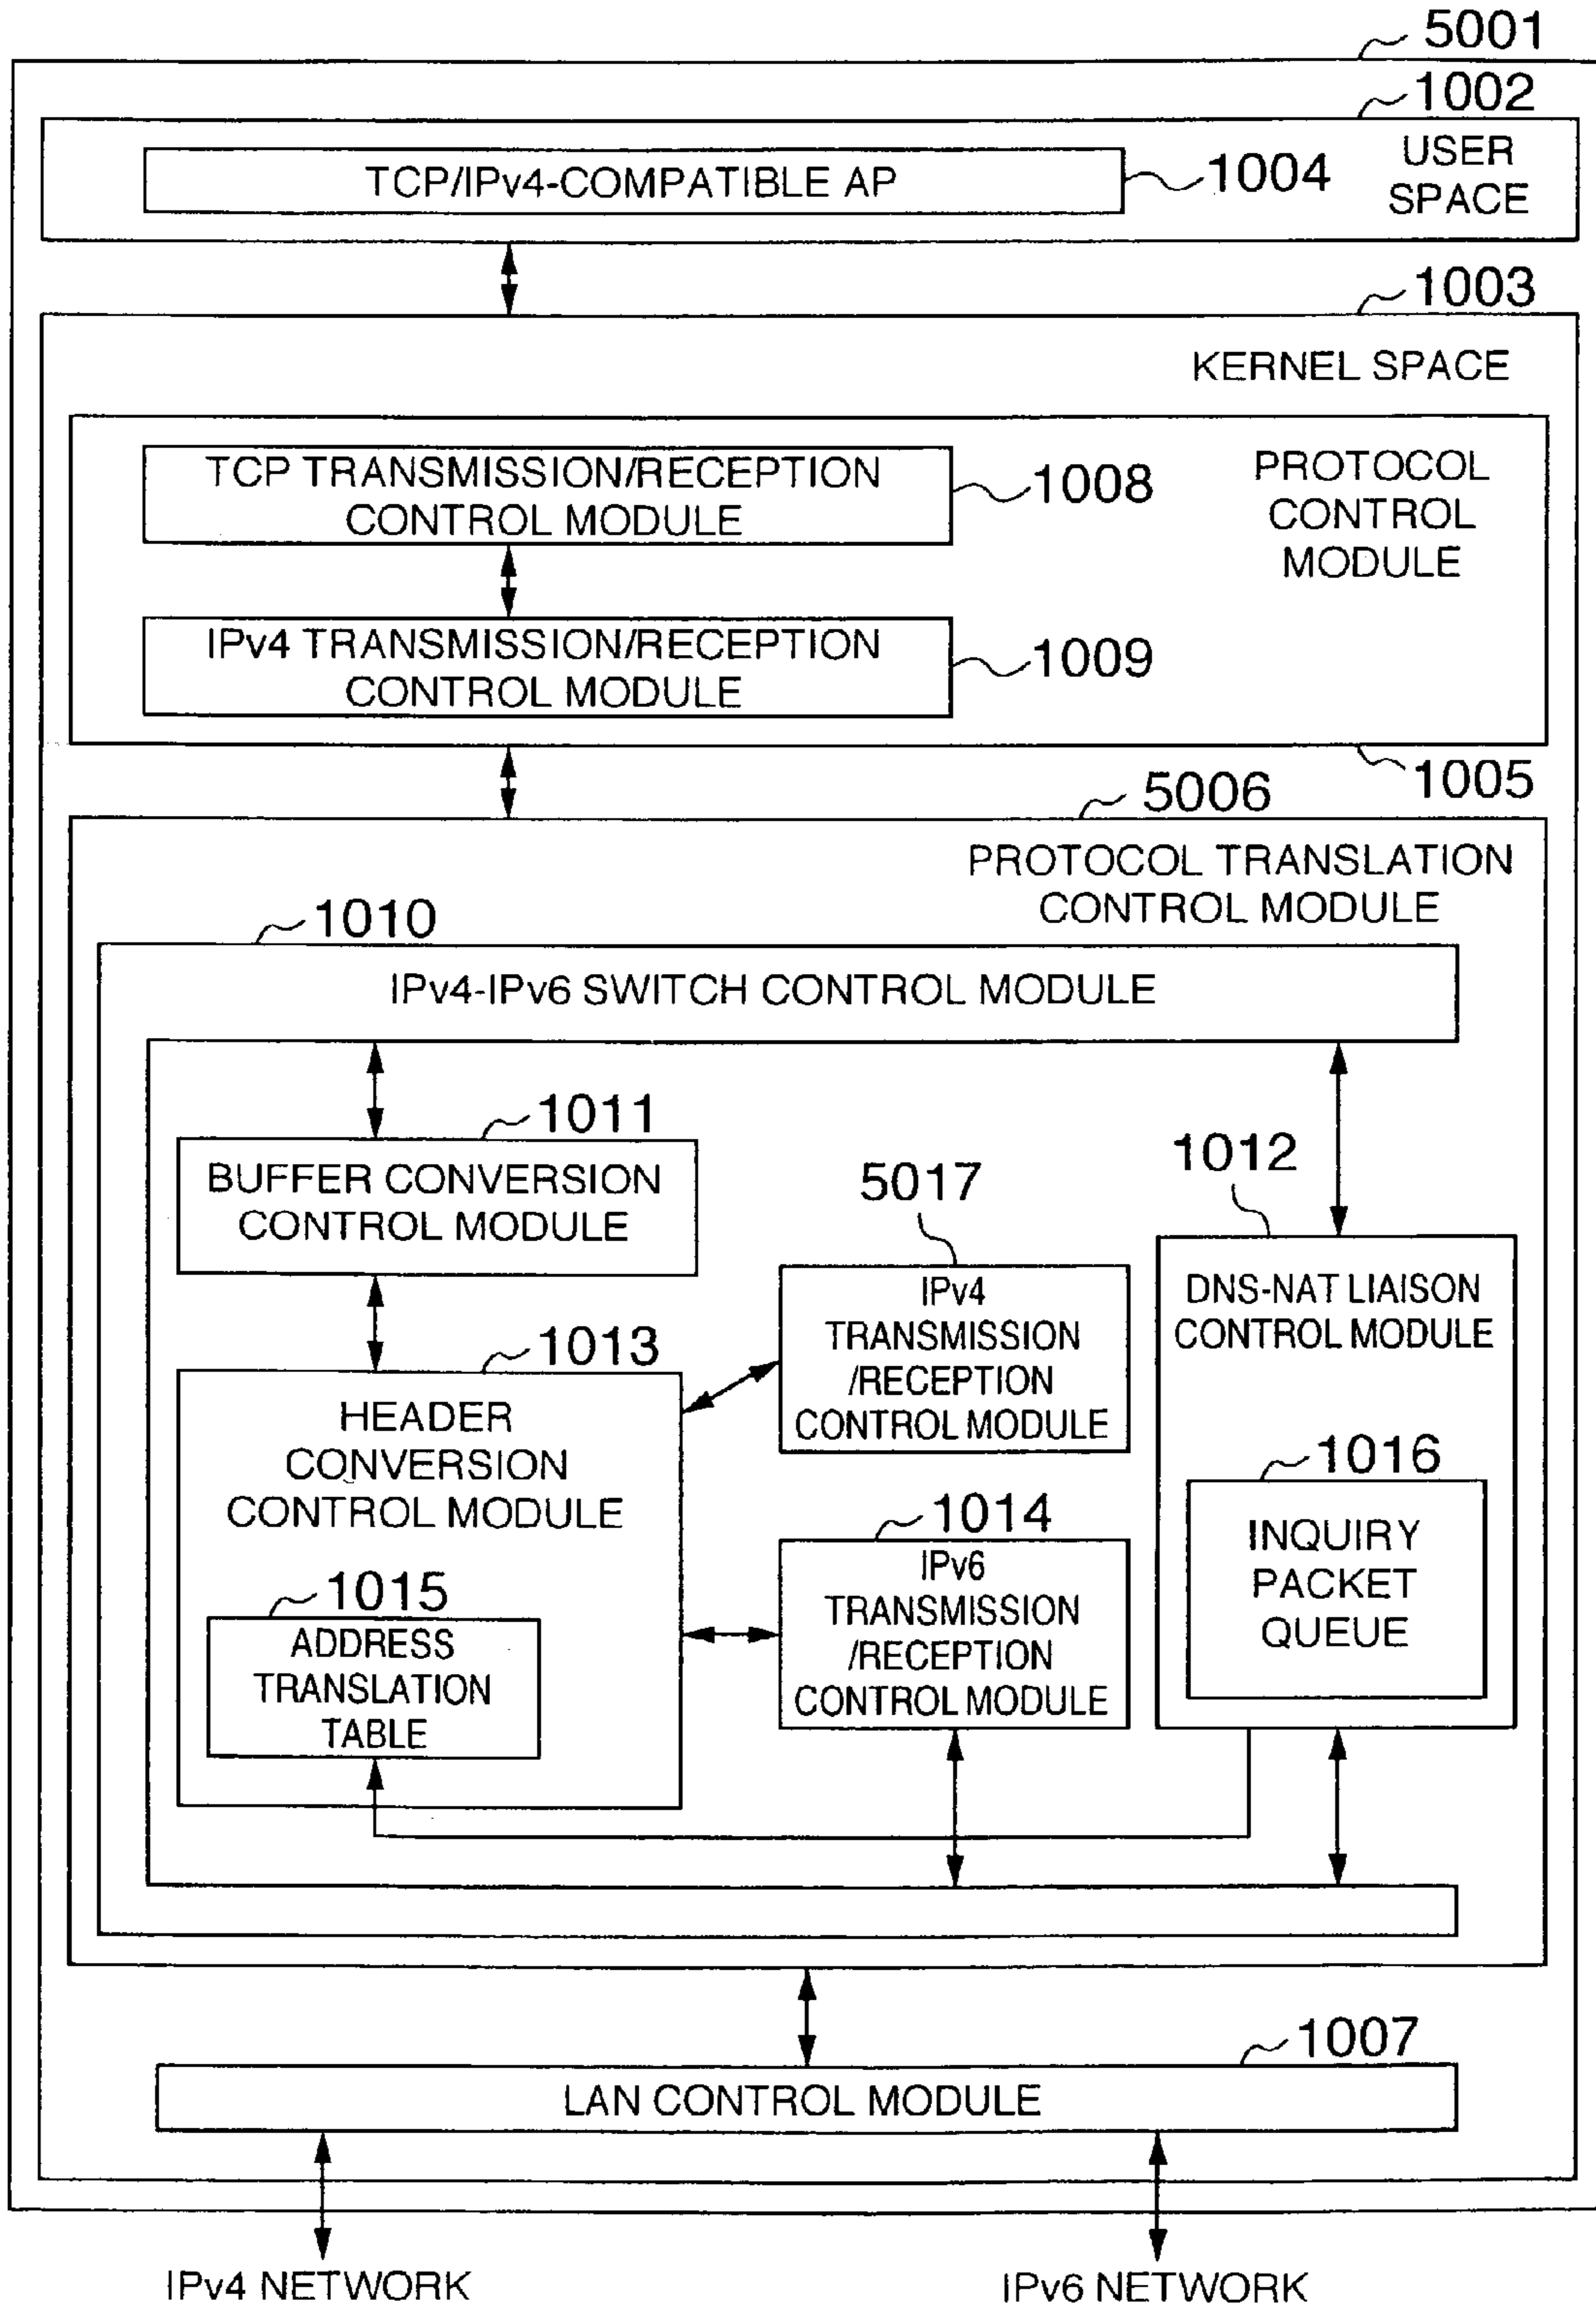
5001
1002
TCP/IPv4-COMPATIBLE AP
1004
USER SPACE
1003
KERNEL SPACE
TCP TRANSMISSION/RECEPTION CONTROL MODULE
1008
PROTOCOL CONTROL MODULE
IPv4 TRANSMISSION/RECEPTION CONTROL MODULE
1009
1005
5006
PROTOCOL TRANSLATION CONTROL MODULE
1010
IPv4-IPv6 SWITCH CONTROL MODULE
1011
BUFFER CONVERSION CONTROL MODULE
5017
1012
IPv4 TRANSMISSION /RECEPTION CONTROL MODULE
DNS-NAT LIAISON CONTROL MODULE
1013
HEADER CONVERSION CONTROL MODULE
1016
INQUIRY PACKET QUEUE
1014
IPv6 TRANSMISSION /RECEPTION CONTROL MODULE
1015
ADDRESS TRANSLATION TABLE
1007
LAN CONTROL MODULE
IPv4 NETWORK
IPv6 NETWORK